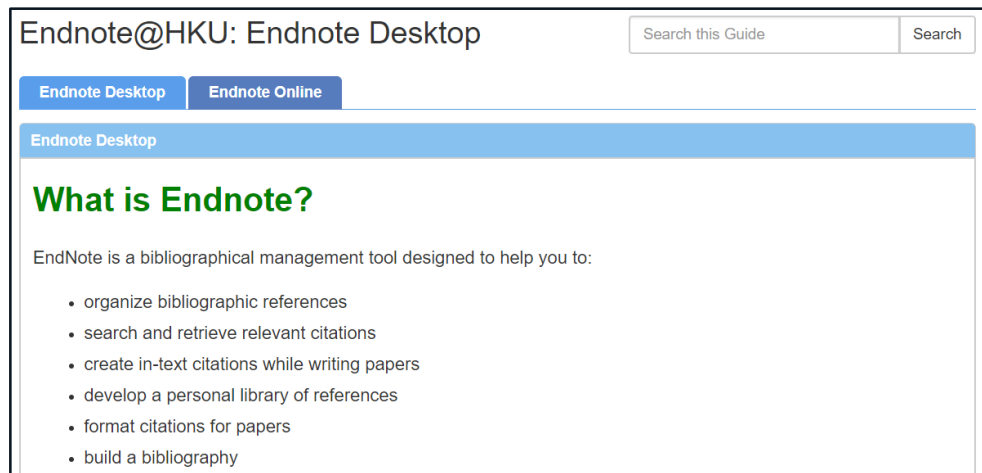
Endnote@HKU: Endnote Desktop

Search this Guide
Search

Endnote Desktop
Endnote Online

Endnote Desktop

What is Endnote?

EndNote is a bibliographical management tool designed to help you to:

- organize bibliographic references
- search and retrieve relevant citations
- create in-text citations while writing papers
- develop a personal library of references
- format citations for papers
- build a bibliography